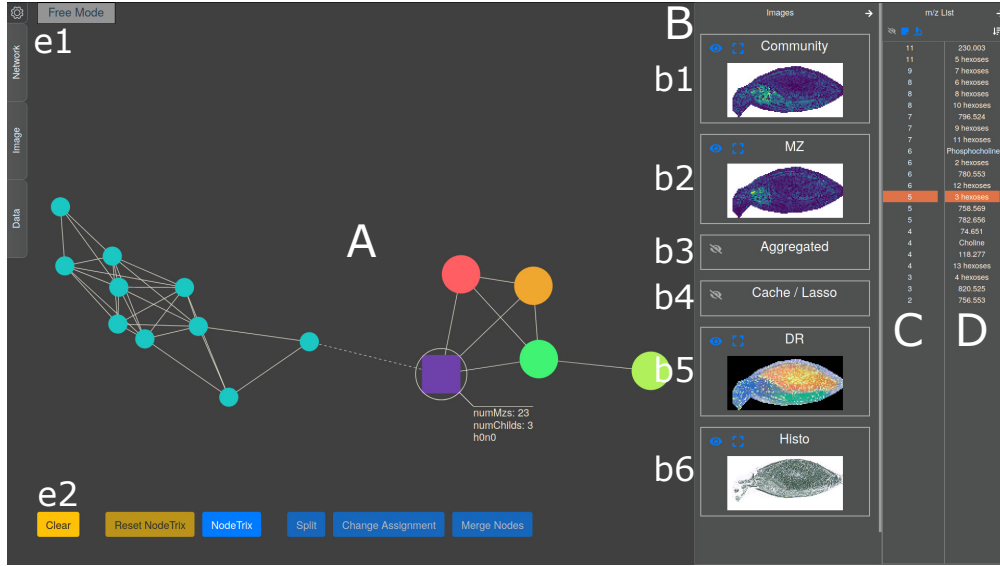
Free Mode

e1

Network

Image

Data

A

numMzs: 23
numChilds: 3
h0n0

e2

Clear

Reset NodeTrix

NodeTrix

Split

Change Assignment

Merge Nodes

B

Images

b1

Community

b2

MZ

b3

Aggregated

b4

Cache / Lasso

b5

DR

b6

Histo

m/z List

C

D

| | |
|---|---|
| 11 | 230.003 |
| 11 | 5 hexoses |
| 9 | 7 hexoses |
| 8 | 6 hexoses |
| 8 | 8 hexoses |
| 8 | 10 hexoses |
| 7 | 796.524 |
| 7 | 9 hexoses |
| 7 | 11 hexoses |
| 6 | Phosphocholine |
| 6 | 2 hexoses |
| 6 | 780.553 |
| 6 | 12 hexoses |
| 5 | 3 hexoses |
| 5 | 758.569 |
| 5 | 782.656 |
| 4 | 74.651 |
| 4 | Choline |
| 4 | 118.277 |
| 4 | 13 hexoses |
| 3 | 4 hexoses |
| 3 | 820.525 |
| 2 | 756.553 |